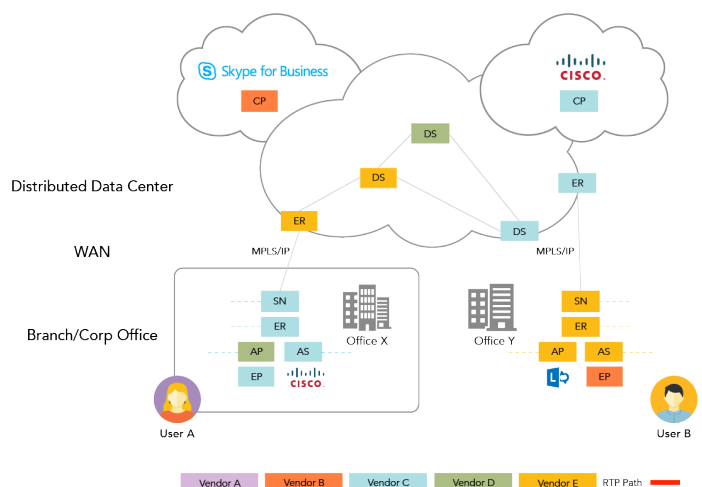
Skype for Business

CP

CISCO

CP

DS

DS

ER

Distributed Data Center

ER

DS

WAN

MPLS/IP

MPLS/IP

SN

SN

ER

ER

Branch/Corp Office

Office X

Office Y

AP

AS

AP

AS

EP

CISCO

EP

User A

User B

Vendor A

Vendor B

Vendor C

Vendor D

Vendor E

RTP Path